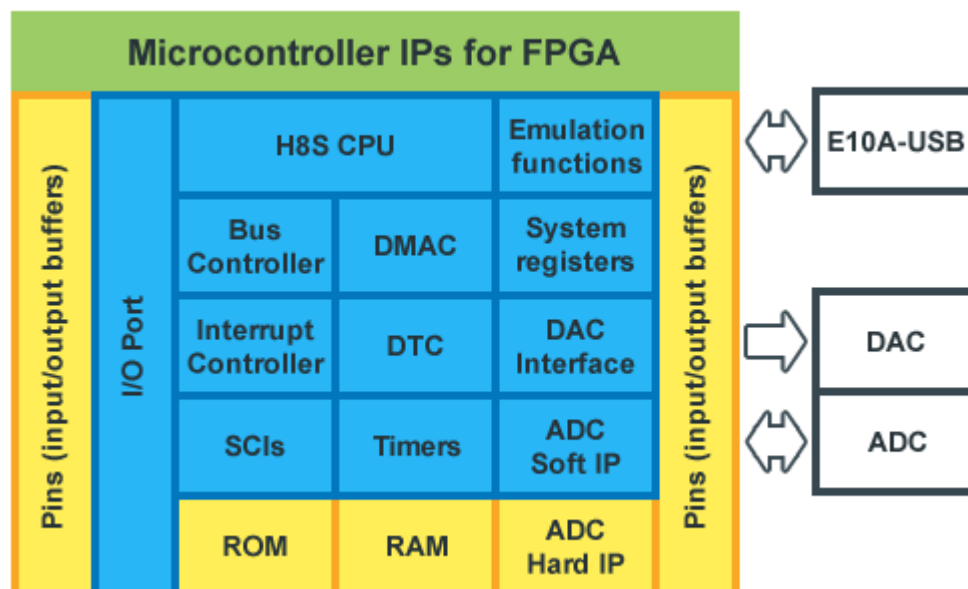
Microcontroller IPs for FPGA

Pins (input/output buffers)

I/O Port

H8S CPU

Emulation functions

Bus Controller

DMAC

System registers

Interrupt Controller

DTC

DAC Interface

SCIs

Timers

ADC Soft IP

ROM

RAM

ADC Hard IP

Pins (input/output buffers)

E10A-USB

DAC

ADC